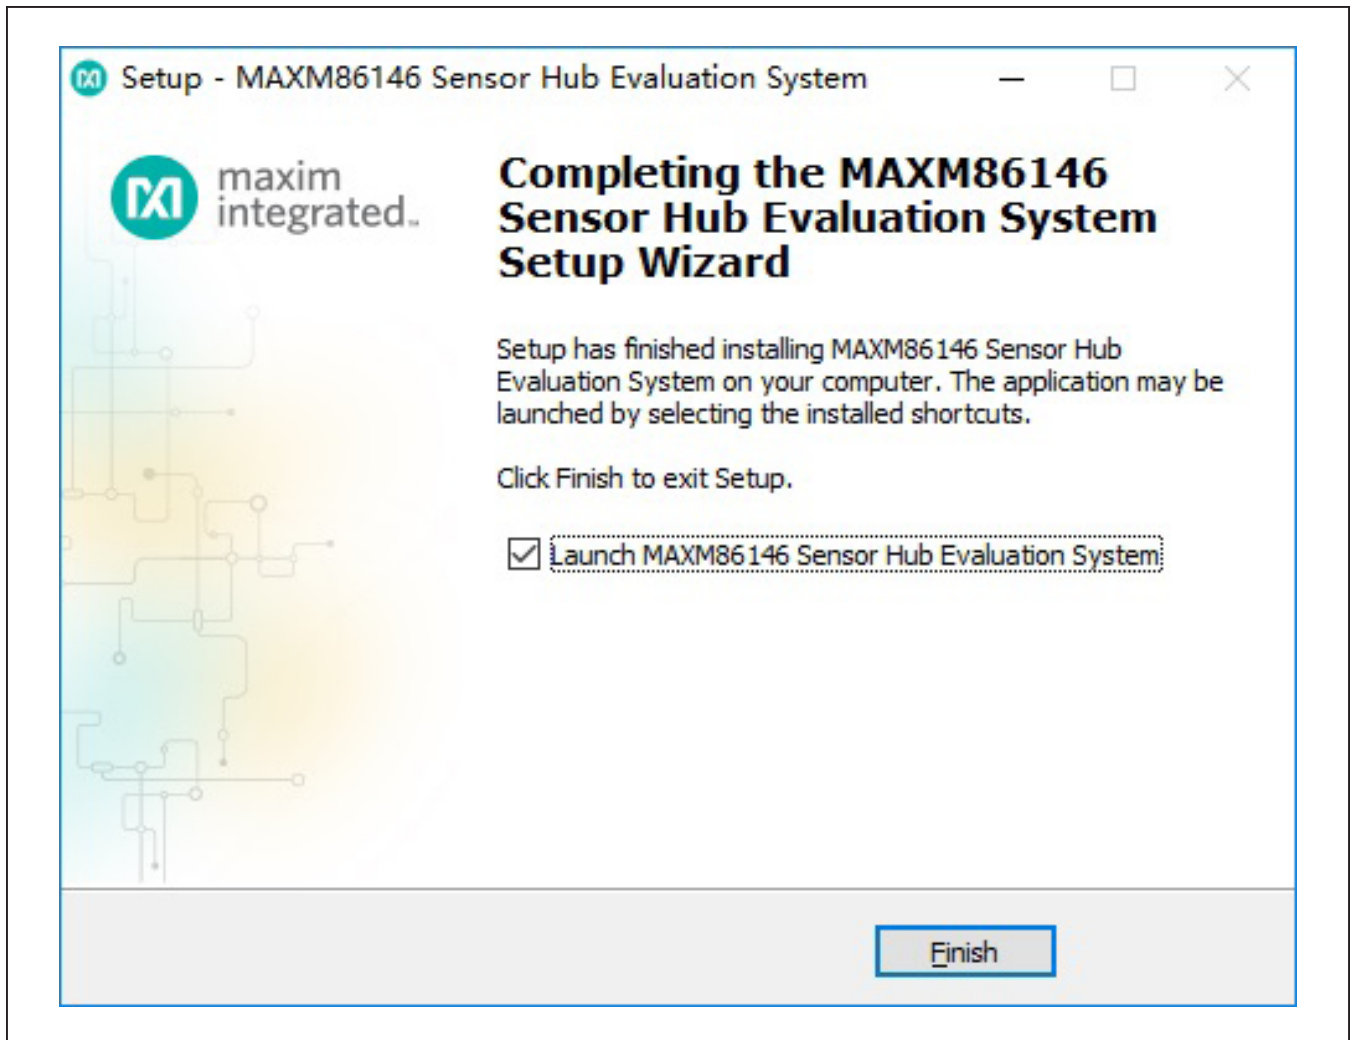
Setup - MAXM86146 Sensor Hub Evaluation System

maxim integrated.

Completing the MAXM86146 Sensor Hub Evaluation System Setup Wizard

Setup has finished installing MAXM86146 Sensor Hub Evaluation System on your computer. The application may be launched by selecting the installed shortcuts.

Click Finish to exit Setup.

☑ Launch MAXM86146 Sensor Hub Evaluation System

Finish